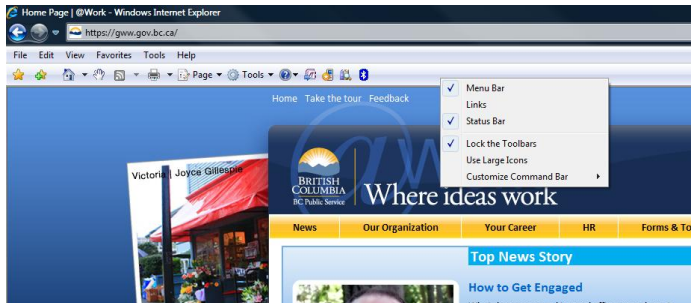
Home Page | @Work - Windows Internet Explorer

https://gww.gov.bc.ca/

File Edit View Favorites Tools Help

Page Tools

Home Take the tour Feedback

Menu Bar
Links
Status Bar
Lock the Toolbars
Use Large Icons
Customize Command Bar

Victoria | Joyce Gillespie

BRITISH COLUMBIA
BC Public Service

Where ideas work

News | Our Organization | Your Career | HR | Forms & To

Top News Story

How to Get Engaged